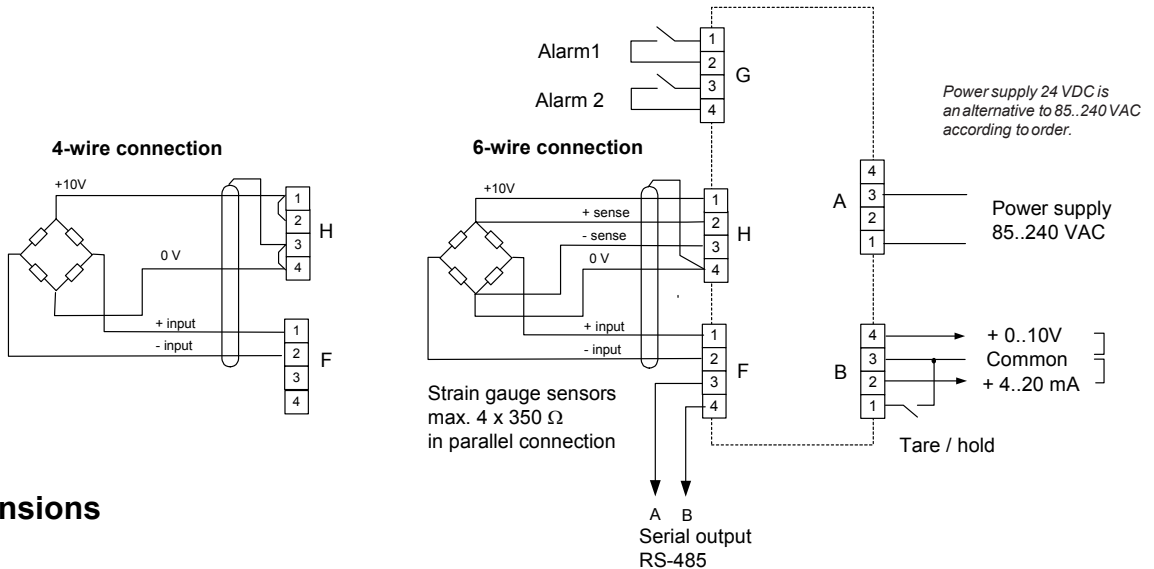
Alarm1

Alarm 2

1
2
3
4
G

Power supply 24 VDC is an alternative to 85..240 VAC according to order.

4-wire connection

+10V

1
2
3
4
H

0 V

+ input

- input

1
2
3
4
F

6-wire connection

+10V

+ sense

- sense

0 V

1
2
3
4
H

+ input

- input

1
2
3
4
F

Strain gauge sensors max. 4 x 350 $\Omega$ in parallel connection

A
4
3
2
1

Power supply 85..240 VAC

B
4
3
2
1

+ 0..10V

Common

+ 4..20 mA

Tare / hold

nsions

A B
Serial output
RS-485